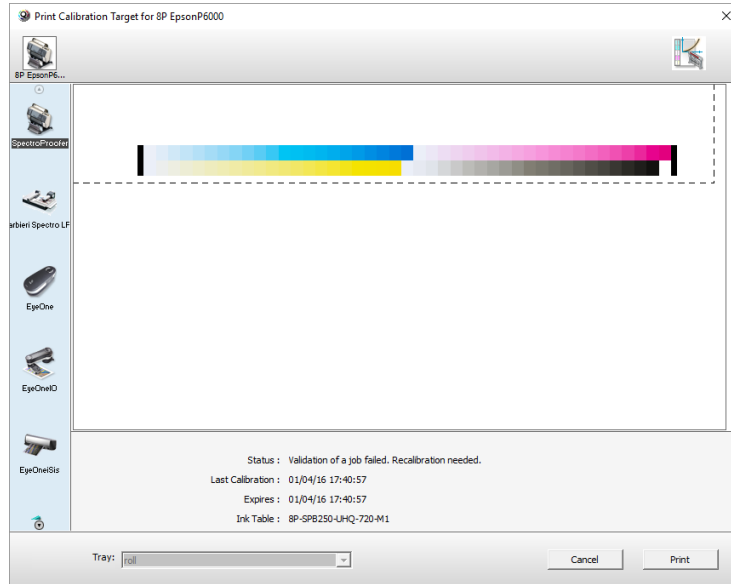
Print Calibration Target for 8P EpsonP6000

8P EpsonP6...

SpectroProofer

arbieri Spectro LF

EyeOne

EyeOneIO

EyeOneiSis

Status : Validation of a job failed. Recalibration needed.
Last Calibration : 01/04/16 17:40:57
Expires : 01/04/16 17:40:57
Ink Table : 8P-SPB250-UHQ-720-M1

Tray: roll

Cancel

Print